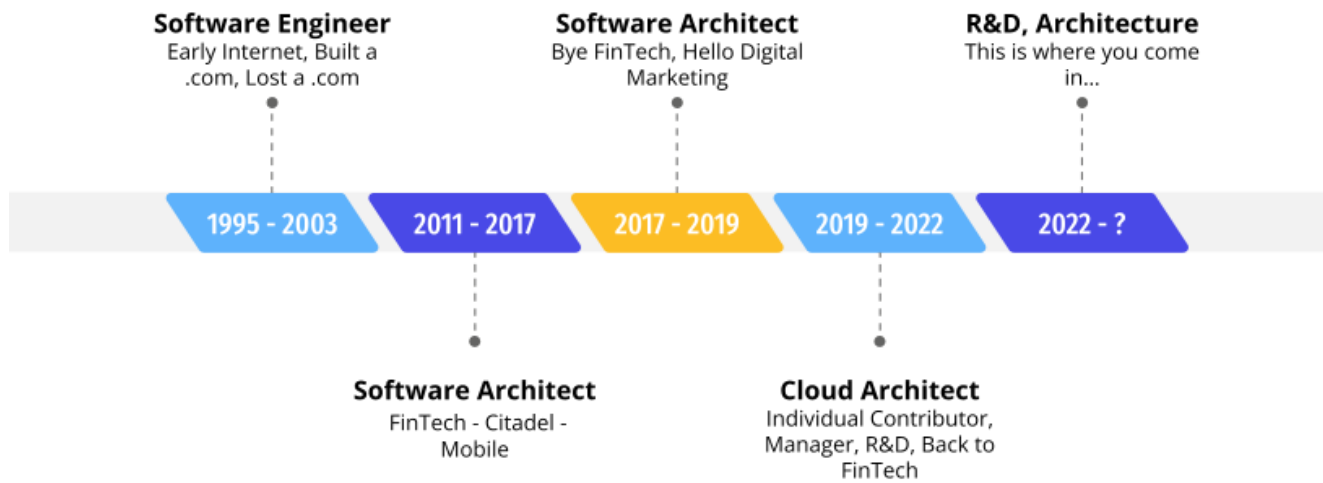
Software Engineer
Early Internet, Built a .com, Lost a .com

Software Architect
Bye FinTech, Hello Digital Marketing

R&D, Architecture
This is where you come in...

1995 - 2003

2011 - 2017

2017 - 2019

2019 - 2022

2022 - ?

Software Architect
FinTech - Citadel - Mobile

Cloud Architect
Individual Contributor, Manager, R&D, Back to FinTech